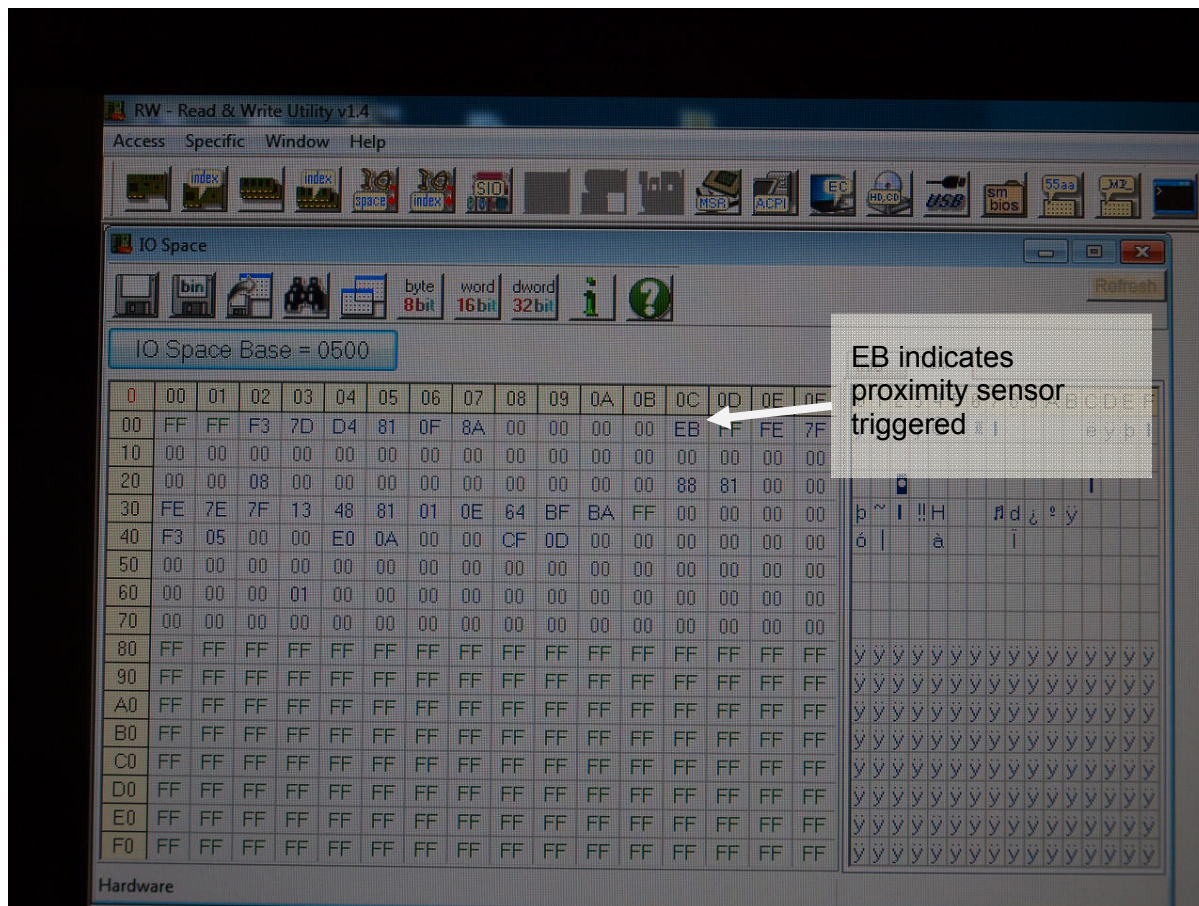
RW - Read & Write Utility v1.4

Access Specific Window Help

index index space index SIO MSR ACPI EC HD,CD USB sm bios 55aa MP

IO Space

bin byte 8bit word 16bit dword 32bit i Refresh

IO Space Base = 0500

EB indicates proximity sensor triggered

| 0 | 00 | 01 | 02 | 03 | 04 | 05 | 06 | 07 | 08 | 09 | 0A | 0B | 0C | 0D | 0E | 0F |
|---|---|---|---|---|---|---|---|---|---|---|---|---|---|---|---|---|
| 00 | FF | FF | F3 | 7D | D4 | 81 | 0F | 8A | 00 | 00 | 00 | 00 | EB | FF | FE | 7F |
| 10 | 00 | 00 | 00 | 00 | 00 | 00 | 00 | 00 | 00 | 00 | 00 | 00 | 00 | 00 | 00 | 00 |
| 20 | 00 | 00 | 08 | 00 | 00 | 00 | 00 | 00 | 00 | 00 | 00 | 00 | 88 | 81 | 00 | 00 |
| 30 | FE | 7E | 7F | 13 | 48 | 81 | 01 | 0E | 64 | BF | BA | FF | 00 | 00 | 00 | 00 |
| 40 | F3 | 05 | 00 | 00 | E0 | 0A | 00 | 00 | CF | 0D | 00 | 00 | 00 | 00 | 00 | 00 |
| 50 | 00 | 00 | 00 | 00 | 00 | 00 | 00 | 00 | 00 | 00 | 00 | 00 | 00 | 00 | 00 | 00 |
| 60 | 00 | 00 | 00 | 01 | 00 | 00 | 00 | 00 | 00 | 00 | 00 | 00 | 00 | 00 | 00 | 00 |
| 70 | 00 | 00 | 00 | 00 | 00 | 00 | 00 | 00 | 00 | 00 | 00 | 00 | 00 | 00 | 00 | 00 |
| 80 | FF | FF | FF | FF | FF | FF | FF | FF | FF | FF | FF | FF | FF | FF | FF | FF |
| 90 | FF | FF | FF | FF | FF | FF | FF | FF | FF | FF | FF | FF | FF | FF | FF | FF |
| A0 | FF | FF | FF | FF | FF | FF | FF | FF | FF | FF | FF | FF | FF | FF | FF | FF |
| B0 | FF | FF | FF | FF | FF | FF | FF | FF | FF | FF | FF | FF | FF | FF | FF | FF |
| C0 | FF | FF | FF | FF | FF | FF | FF | FF | FF | FF | FF | FF | FF | FF | FF | FF |
| D0 | FF | FF | FF | FF | FF | FF | FF | FF | FF | FF | FF | FF | FF | FF | FF | FF |
| E0 | FF | FF | FF | FF | FF | FF | FF | FF | FF | FF | FF | FF | FF | FF | FF | FF |
| F0 | FF | FF | FF | FF | FF | FF | FF | FF | FF | FF | FF | FF | FF | FF | FF | FF |

B C D E F
e y þ
þ ~ ‼ H ♫ d ¿ º ÿ
ó à ï
ÿÿÿÿÿÿÿÿÿÿÿÿÿÿÿÿ
ÿÿÿÿÿÿÿÿÿÿÿÿÿÿÿÿ
ÿÿÿÿÿÿÿÿÿÿÿÿÿÿÿÿ
ÿÿÿÿÿÿÿÿÿÿÿÿÿÿÿÿ
ÿÿÿÿÿÿÿÿÿÿÿÿÿÿÿÿ
ÿÿÿÿÿÿÿÿÿÿÿÿÿÿÿÿ
ÿÿÿÿÿÿÿÿÿÿÿÿÿÿÿÿ
ÿÿÿÿÿÿÿÿÿÿÿÿÿÿÿÿ

Hardware